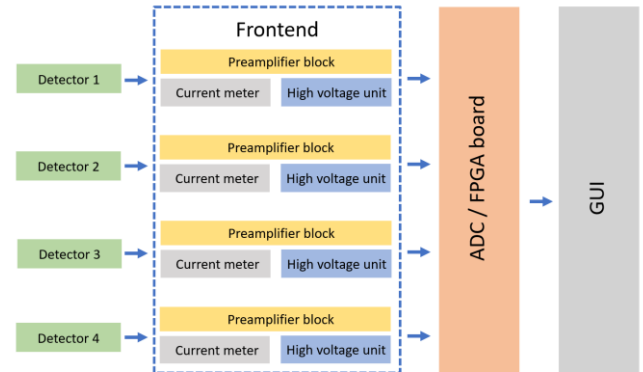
Frontend

Detector 1

Preamplifier block

Current meter

High voltage unit

Detector 2

Preamplifier block

Current meter

High voltage unit

Detector 3

Preamplifier block

Current meter

High voltage unit

Detector 4

Preamplifier block

Current meter

High voltage unit

ADC / FPGA board

GUI